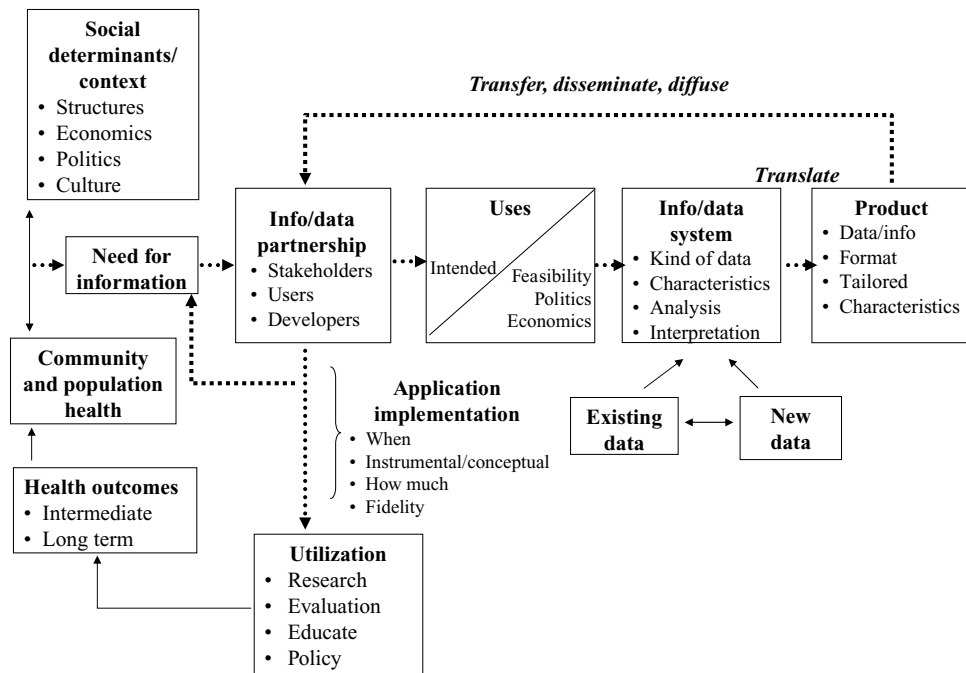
Social determinants/ context
• Structures
• Economics
• Politics
• Culture

Transfer, disseminate, diffuse

Translate

Need for information

Info/data partnership
• Stakeholders
• Users
• Developers

Uses
Intended
Feasibility
Politics
Economics

Info/data system
• Kind of data
• Characteristics
• Analysis
• Interpretation

Product
• Data/info
• Format
• Tailored
• Characteristics

Community and population health

Application implementation
• When
• Instrumental/conceptual
• How much
• Fidelity

Existing data

New data

Health outcomes
• Intermediate
• Long term

Utilization
• Research
• Evaluation
• Educate
• Policy